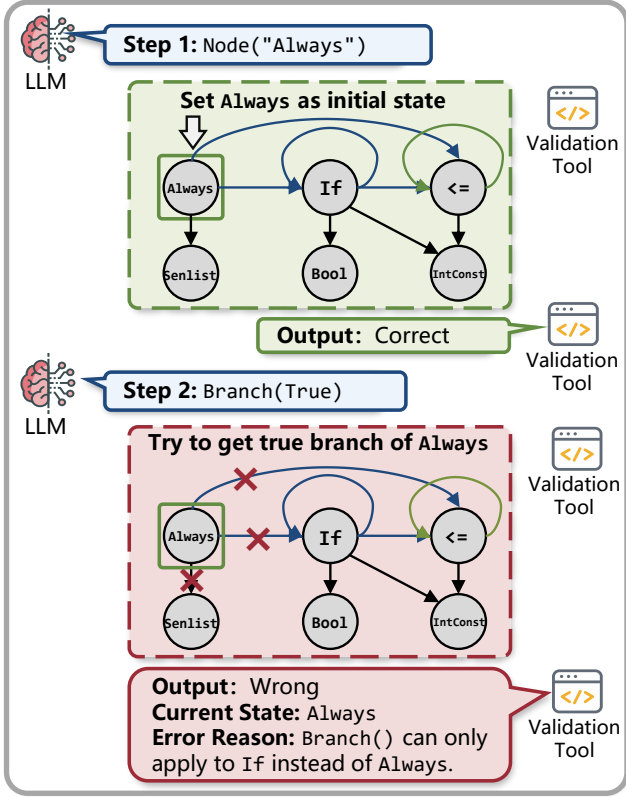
LLM

Step 1: Node("Always")

Set Always as initial state

Always

If

<=

Senlist

Bool

IntConst

Validation Tool

Output: Correct

Validation Tool

LLM

Step 2: Branch(True)

Try to get true branch of Always

Always

If

<=

Senlist

Bool

IntConst

Validation Tool

Output: Wrong
Current State: Always
Error Reason: Branch() can only apply to If instead of Always.

Validation Tool